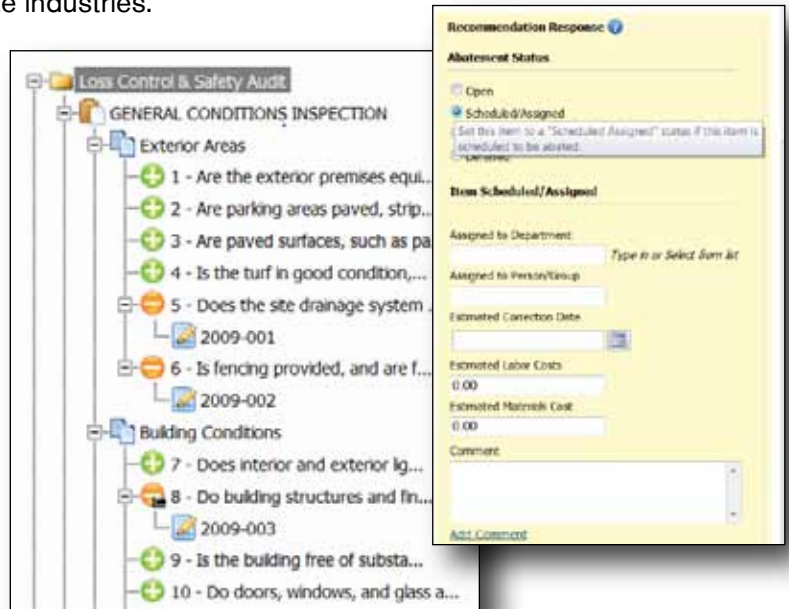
e industries.

Loss Control & Safety Audit
GENERAL CONDITIONS INSPECTION
Exterior Areas
1 - Are the exterior premises equi...
2 - Are parking areas paved, strip...
3 - Are paved surfaces, such as pa...
4 - Is the turf in good condition,...
5 - Does the site drainage system ...
2009-001
6 - Is fencing provided, and are f...
2009-002
Building Conditions
7 - Does interior and exterior lig...
8 - Do building structures and fin...
2009-003
9 - Is the building free of substa...
10 - Do doors, windows, and glass a...

Recommendation Response
Abatement Status
Open
Scheduled/Assigned
Set this item to a "Scheduled Assigned" status if this item is scheduled to be abated.
Deferred
Item Scheduled/Assigned
Assigned to Department
Type in or Select from list
Assigned to Person/Group
Estimated Correction Date
Estimated Labor Costs
0.00
Estimated Materials Cost
0.00
Comment
Add Comment